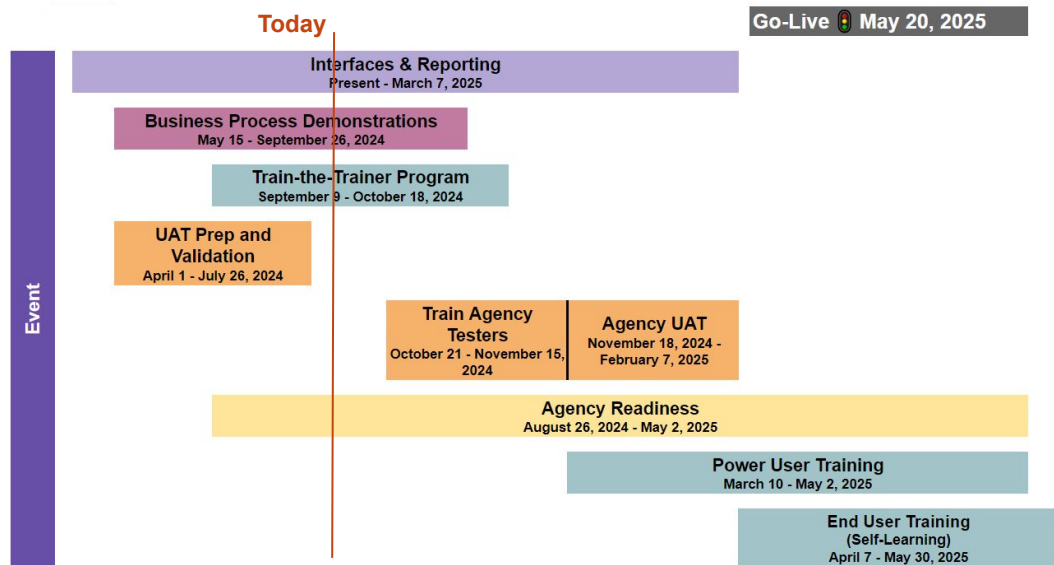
Today

Go-Live May 20, 2025

Event

Interfaces & Reporting
Present - March 7, 2025

Business Process Demonstrations
May 15 - September 26, 2024

Train-the-Trainer Program
September 9 - October 18, 2024

UAT Prep and Validation
April 1 - July 26, 2024

Train Agency Testers
October 21 - November 15, 2024

Agency UAT
November 18, 2024 - February 7, 2025

Agency Readiness
August 26, 2024 - May 2, 2025

Power User Training
March 10 - May 2, 2025

End User Training
(Self-Learning)
April 7 - May 30, 2025